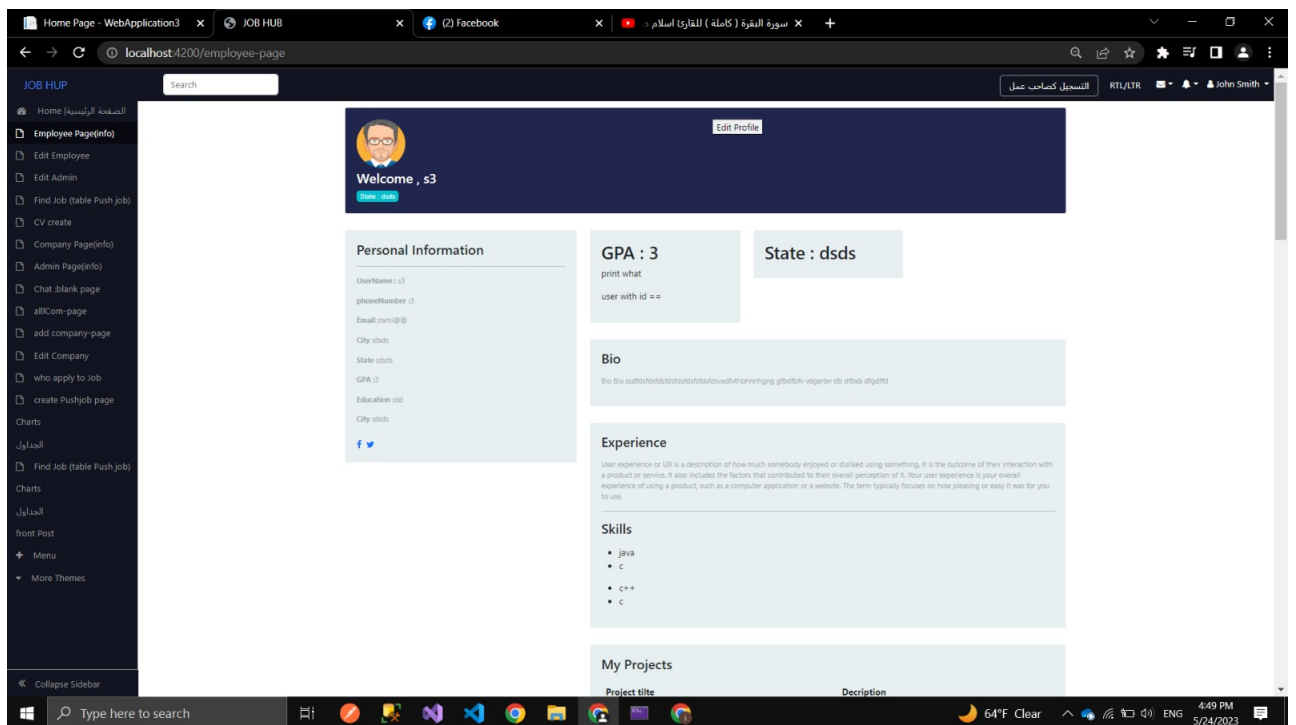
Home Page - WebApplication3 ×
JOB HUB ×
(2) Facebook ×
سورة البقرة ( كاملة ) للقارئ اسلام ... ×
+

localhost:4200/employee-page

JOB HUP
Search
التسجيل كصاحب عمل
RTL/LTR
John Smith

Home |الصفحة الرئيسية
Employee Page(info)
Edit Employee
Edit Admin
Find Job (table Push job)
CV create
Company Page(info)
Admin Page(info)
Chat :blank page
allCom-page
add company-page
Edit Company
who apply to Job
create Pushjob page
Charts
الجداول
Find Job (table Push job)
Charts
الجداول
front Post
Menu
More Themes
Collapse Sidebar

Edit Profile
Welcome , s3
State : dsds

Personal Information
UserName : s3
phoneNumber :5
Email :rami@@
City :dsds
State :dsds
GPA :3
Education :dd
City :dsds

GPA : 3
print what
user with id = =

State : dsds

Bio
Bio Bio sudfdsfdsfdsfdsfdsfdsfdsfdswxdhfhbhnnhgng gfbdfbfv vdgerbv db dfbxb dfgdffd

Experience
User experience or UX is a description of how much somebody enjoyed or disliked using something. It is the outcome of their interaction with a product or service. It also includes the factors that contributed to their overall perception of it. Your user experience is your overall experience of using a product, such as a computer application or a website. The term typically focuses on how pleasing or easy it was for you to use.

Skills
• java
• c
• c++
• c

My Projects
Project tilte
Decription

Type here to search
64°F Clear
ENG
4:49 PM
5/24/2023